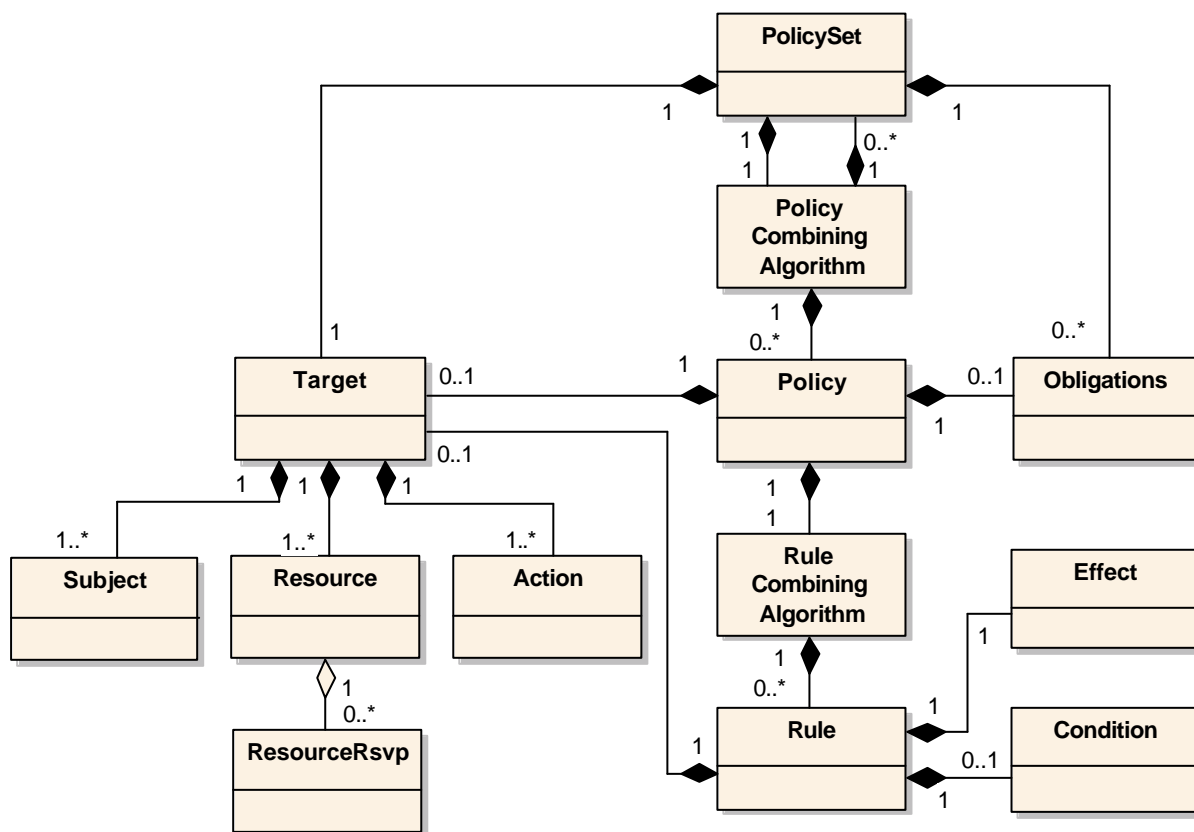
PolicySet

1
1
1
0..*
1
1

Policy Combining Algorithm

1
0..*

1
0..*

Target
0..1
1
Policy
0..1
Obligations
1
0..1

1
1
1

1
1

1..*
1..*
1..*

Subject
Resource
Action

Rule Combining Algorithm

Effect
1

1
0..*

1
0..*

ResourceRsvp

1
Rule
1
Condition
0..1
1